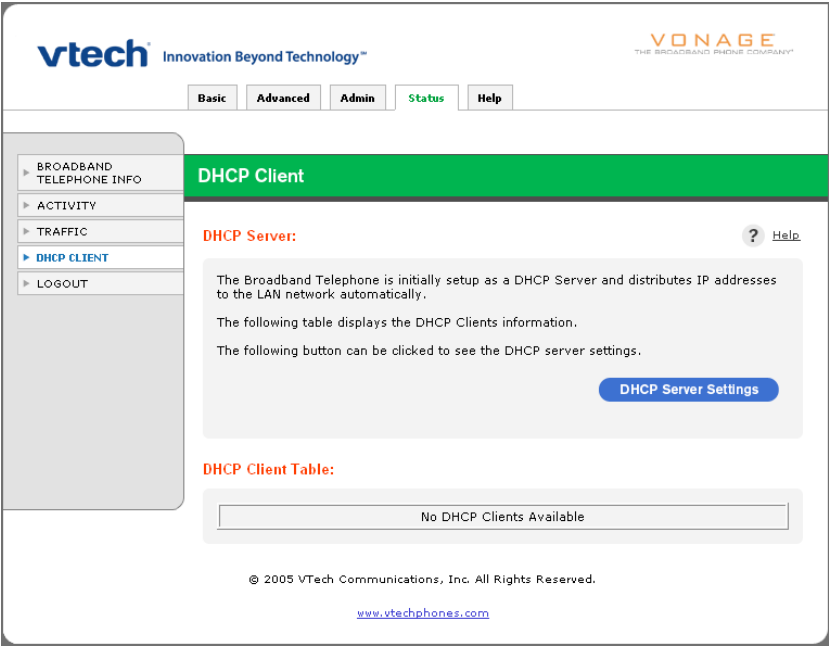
vtech Innovation Beyond Technology™

VONAGE
THE BROADBAND PHONE COMPANY™

Basic
Advanced
Admin
Status
Help

BROADBAND TELEPHONE INFO
ACTIVITY
TRAFFIC
DHCP CLIENT
LOGOUT

DHCP Client

DHCP Server:

? Help

The Broadband Telephone is initially setup as a DHCP Server and distributes IP addresses to the LAN network automatically.

The following table displays the DHCP Clients information.

The following button can be clicked to see the DHCP server settings.

DHCP Server Settings

DHCP Client Table:

No DHCP Clients Available

© 2005 VTech Communications, Inc. All Rights Reserved.

www.vtechphones.com